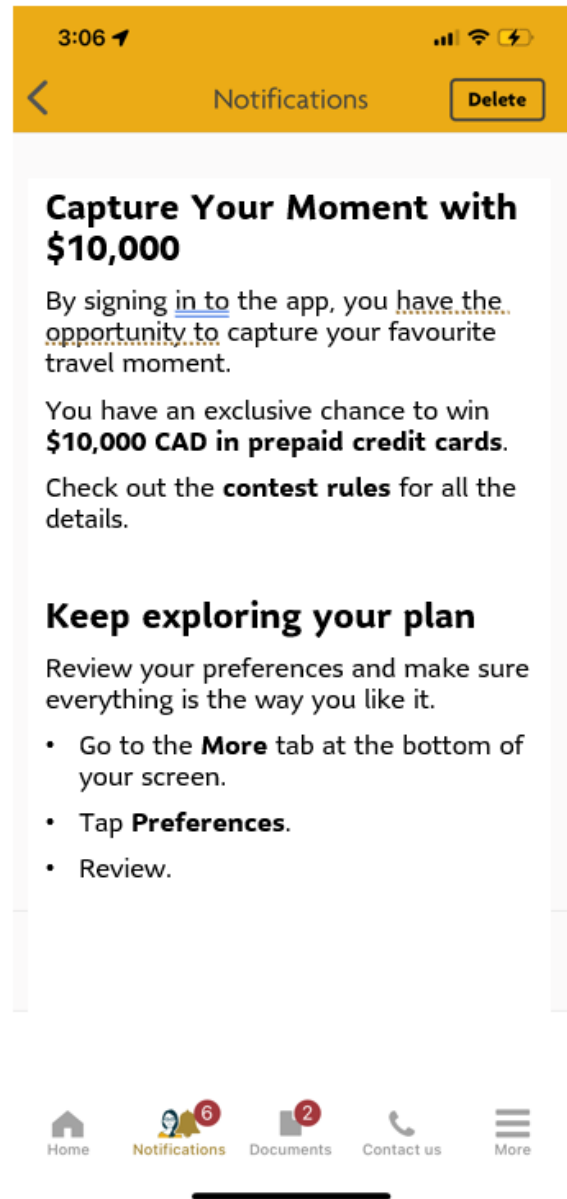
3:06

Notifications

Delete

Capture Your Moment with $10,000

By signing in to the app, you have the opportunity to capture your favourite travel moment.

You have an exclusive chance to win **$10,000 CAD in prepaid credit cards**.

Check out the **contest rules** for all the details.

Keep exploring your plan

Review your preferences and make sure everything is the way you like it.

- Go to the **More** tab at the bottom of your screen.
- Tap **Preferences**.
- Review.

Home
6
Notifications
2
Documents
Contact us
More